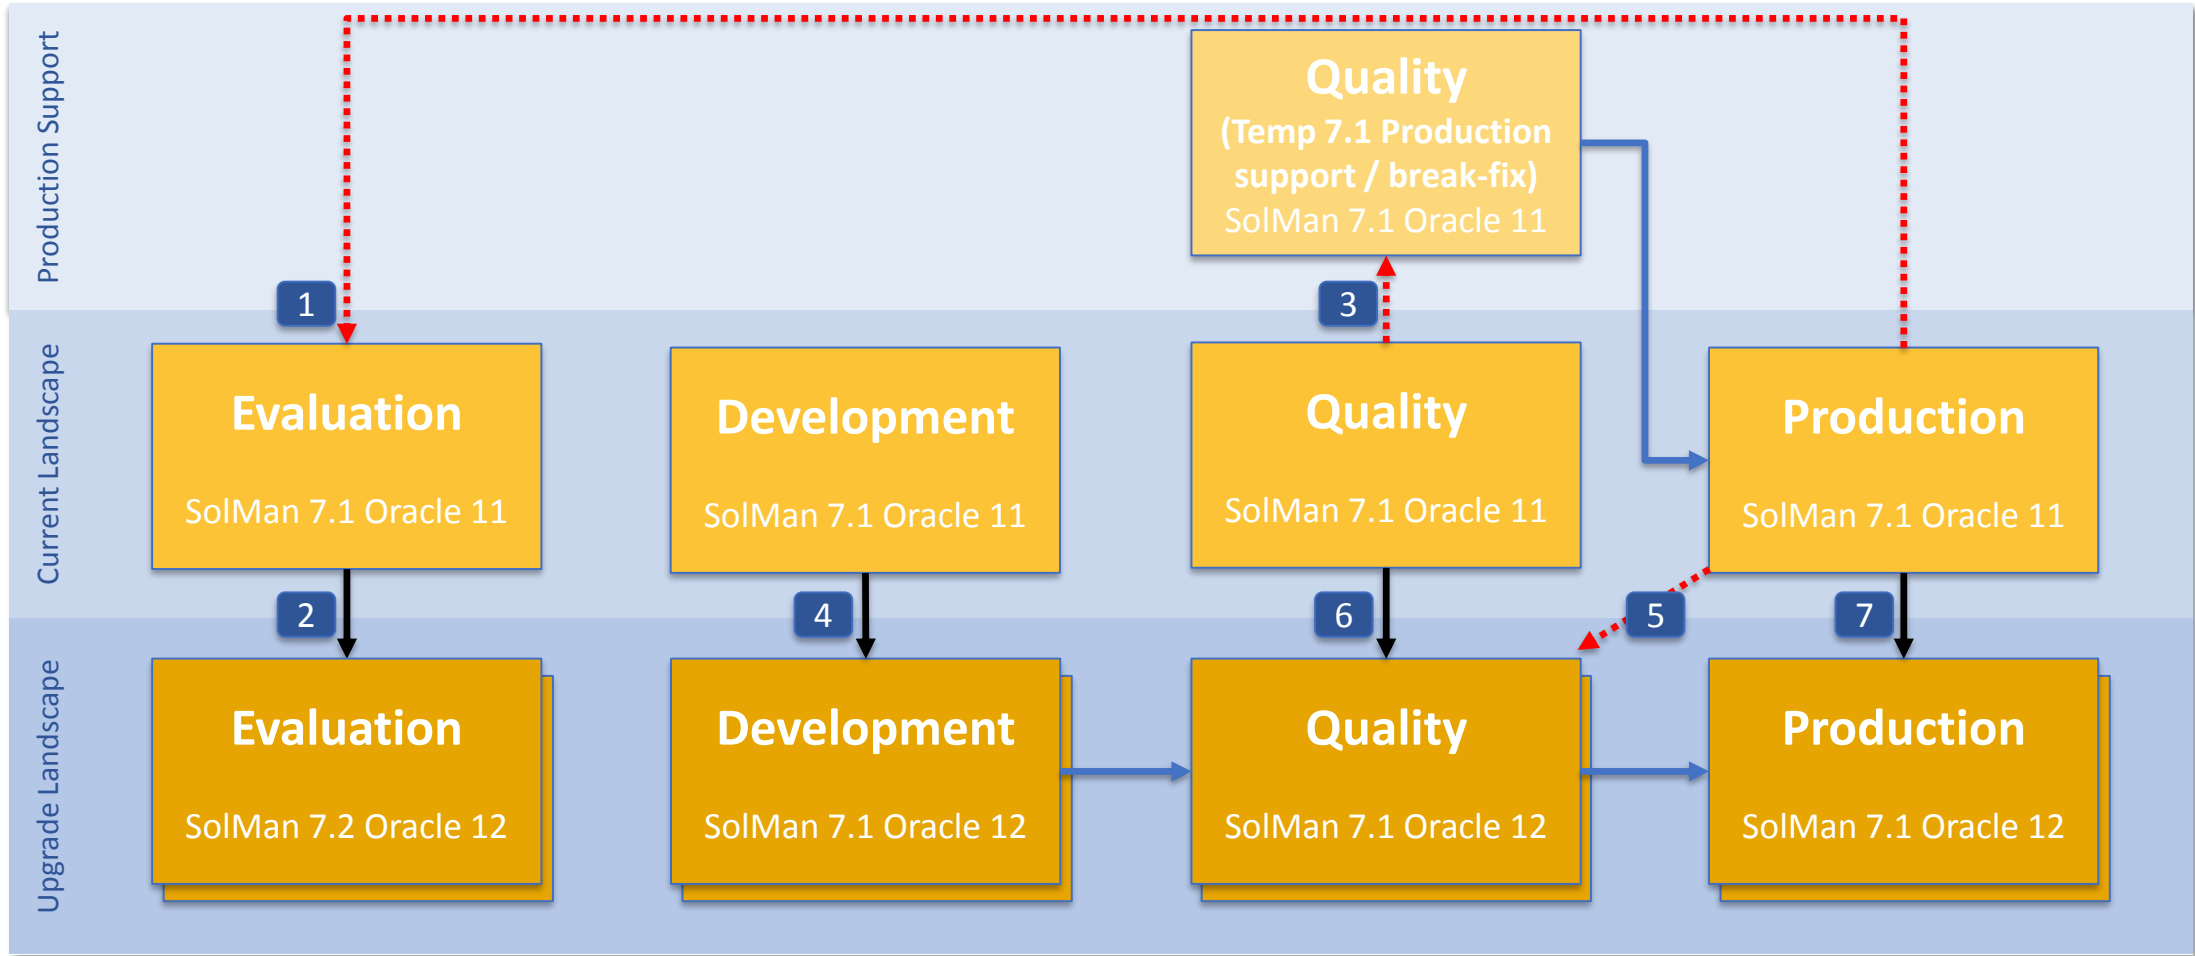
Production Support

Quality
(Temp 7.1 Production support / break-fix)
SolMan 7.1 Oracle 11

1

3

Current Landscape

Evaluation
SolMan 7.1 Oracle 11

Development
SolMan 7.1 Oracle 11

Quality
SolMan 7.1 Oracle 11

Production
SolMan 7.1 Oracle 11

2

4

6

5

7

Upgrade Landscape

Evaluation
SolMan 7.2 Oracle 12

Development
SolMan 7.1 Oracle 12

Quality
SolMan 7.1 Oracle 12

Production
SolMan 7.1 Oracle 12